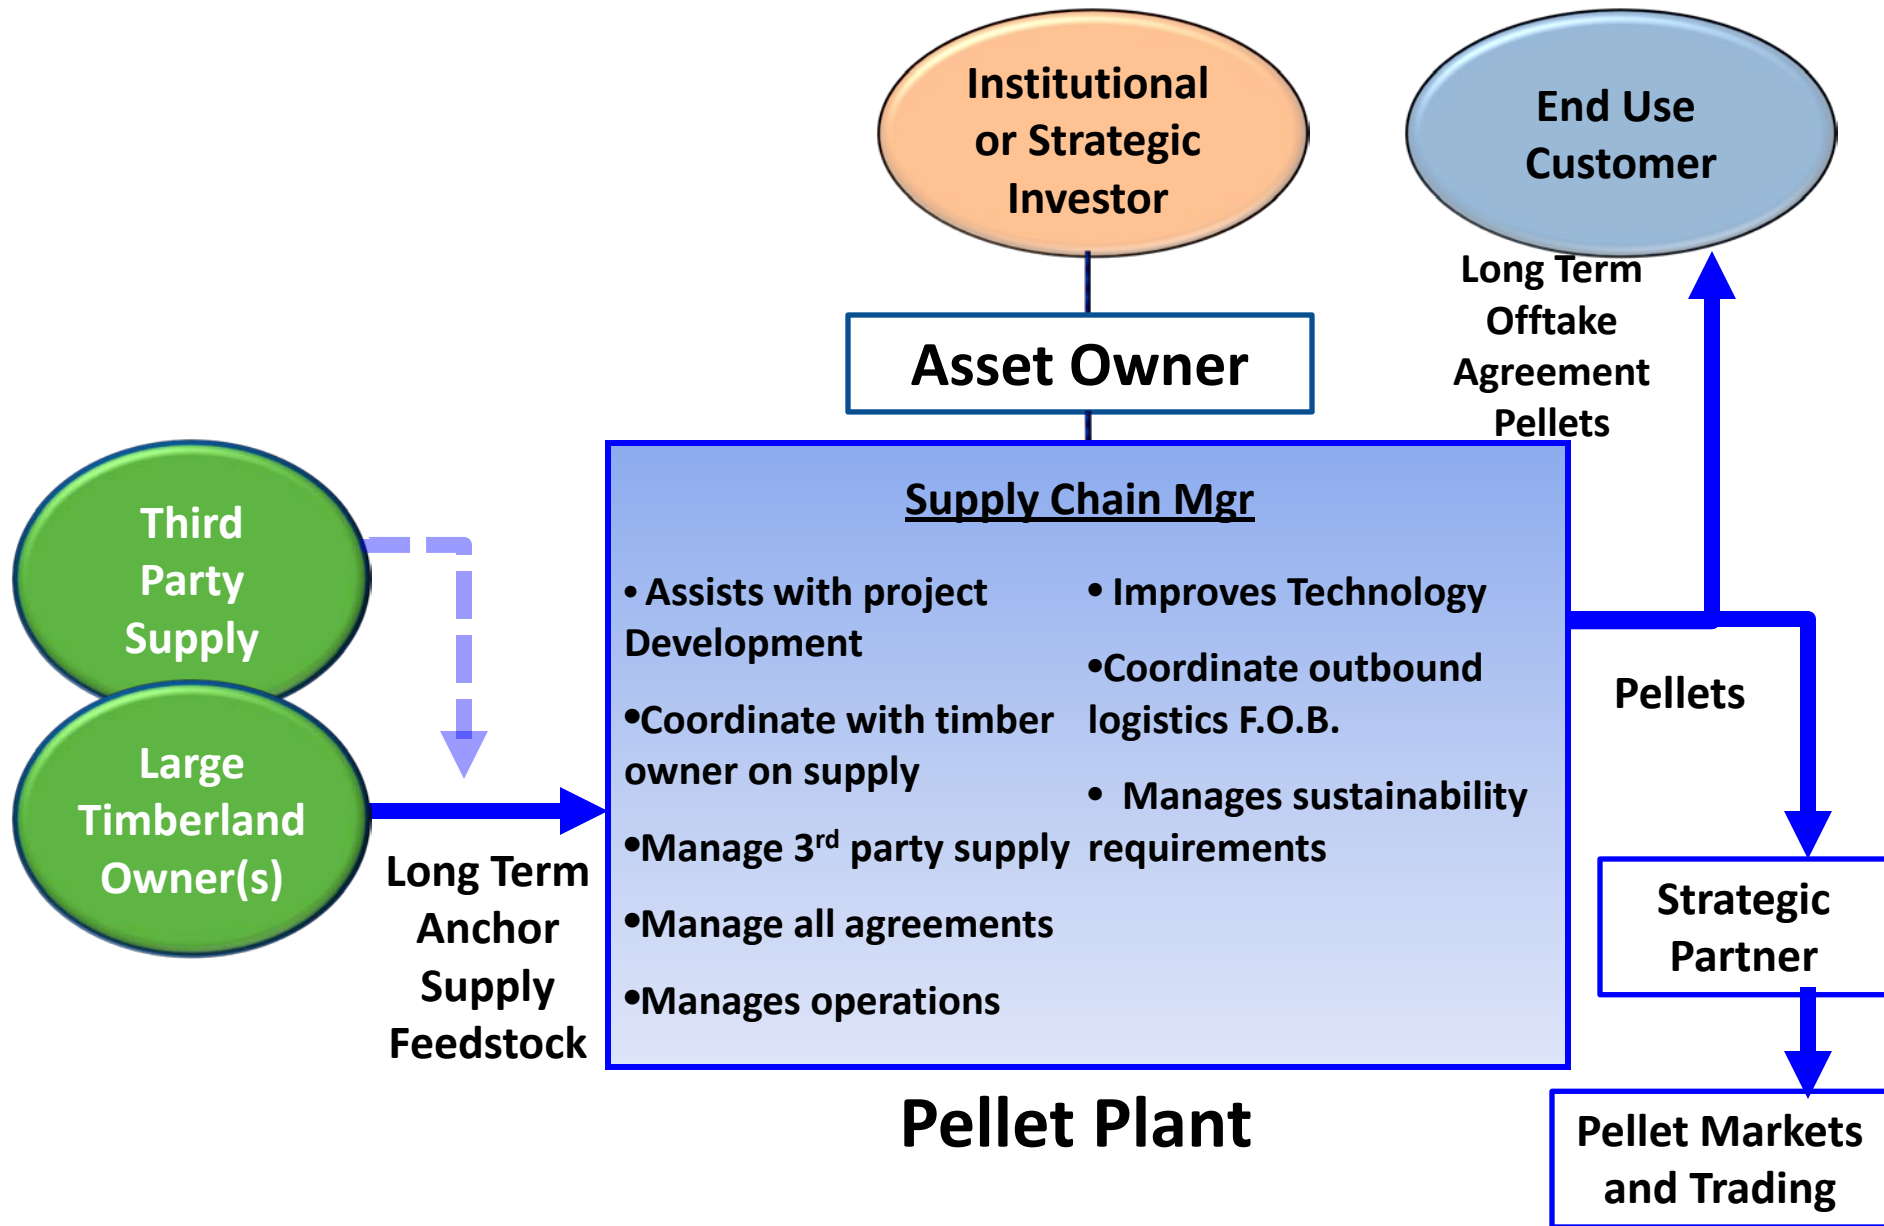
Institutional or Strategic Investor

End Use Customer

Asset Owner

Long Term Offtake Agreement Pellets

Third Party Supply

Large Timberland Owner(s)

Supply Chain Mgr

• Assists with project Development

•Coordinate with timber owner on supply

•Manage 3$^{rd}$ party supply

•Manage all agreements

•Manages operations

• Improves Technology

•Coordinate outbound logistics F.O.B.

• Manages sustainability requirements

Pellets

Long Term Anchor Supply Feedstock

Strategic Partner

Pellet Plant

Pellet Markets and Trading